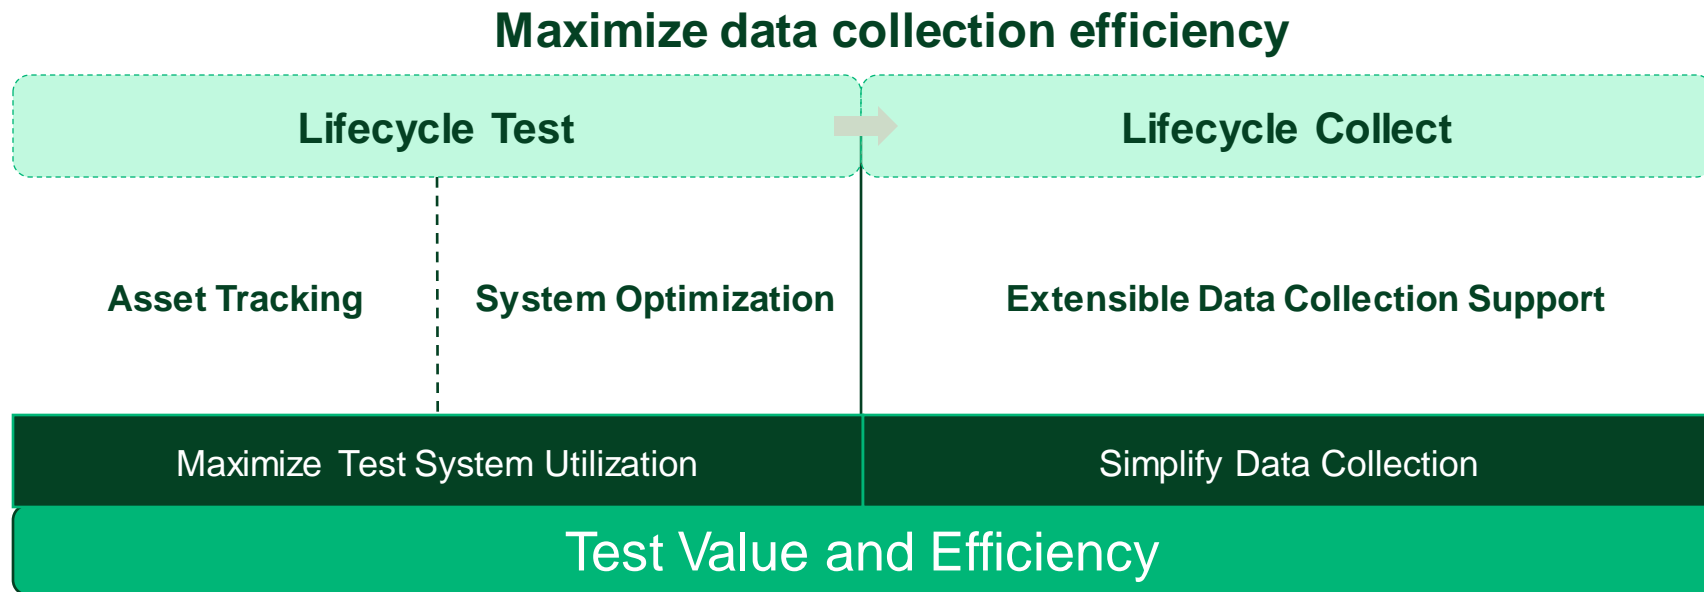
Maximize data collection efficiency

Lifecycle Test

Lifecycle Collect

Asset Tracking

System Optimization

Extensible Data Collection Support

Maximize Test System Utilization

Simplify Data Collection

Test Value and Efficiency